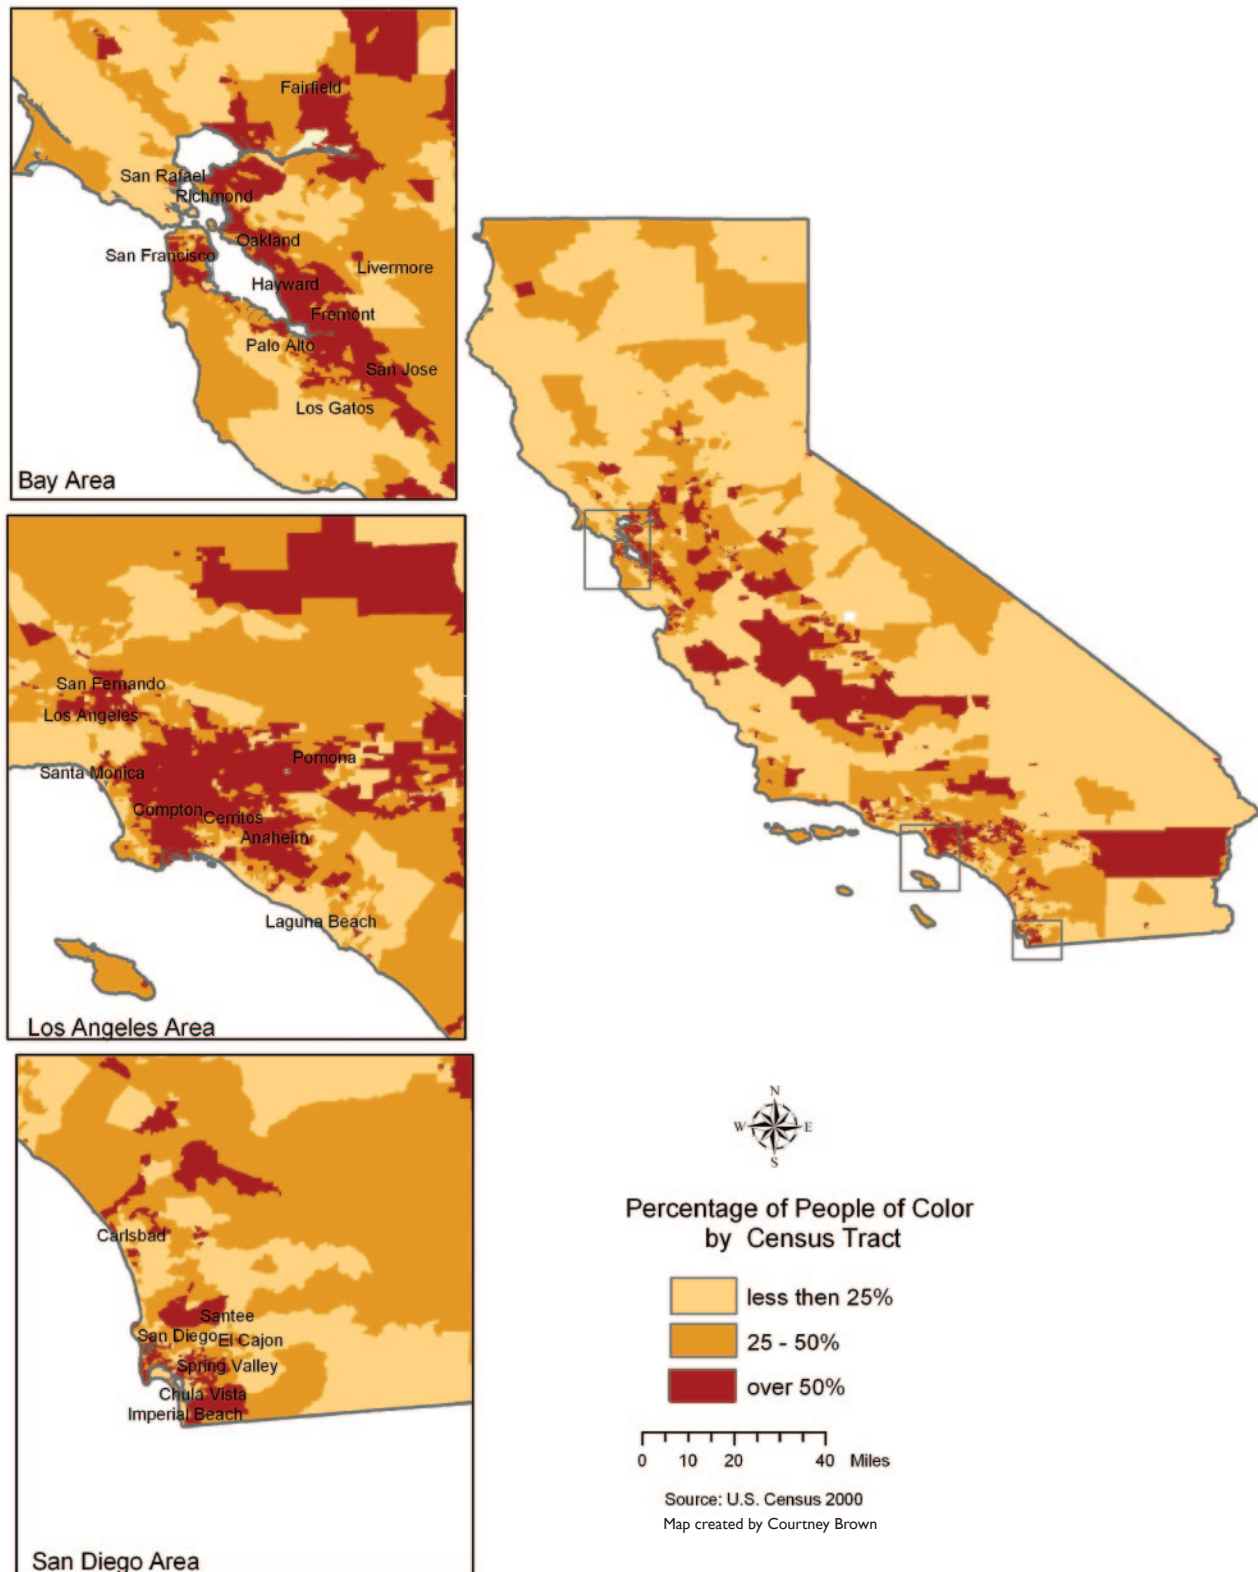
Fairfield
San Rafael
Richmond
Oakland
San Francisco
Livermore
Hayward
Fremont
Palo Alto
San Jose
Los Gatos
Bay Area

San Fernando
Los Angeles
Santa Monica
Pomona
Compton
Cerritos
Anaheim
Laguna Beach
Los Angeles Area

Carlsbad
Santee
San Diego
El Cajon
Spring Valley
Chula Vista
Imperial Beach
San Diego Area

N
W
E
S

Percentage of People of Color by Census Tract

less then 25%
25 - 50%
over 50%

0 10 20 40 Miles

Source: U.S. Census 2000
Map created by Courtney Brown